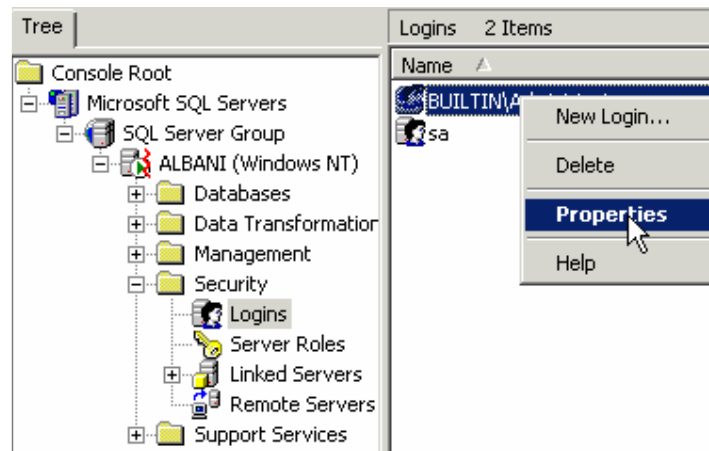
Tree

Console Root
Microsoft SQL Servers
SQL Server Group
ALBANI (Windows NT)
Databases
Data Transformation
Management
Security
Logins
Server Roles
Linked Servers
Remote Servers
Support Services

Logins 2 Items

Name

BUILTIN\A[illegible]
sa

New Login...
Delete
Properties
Help